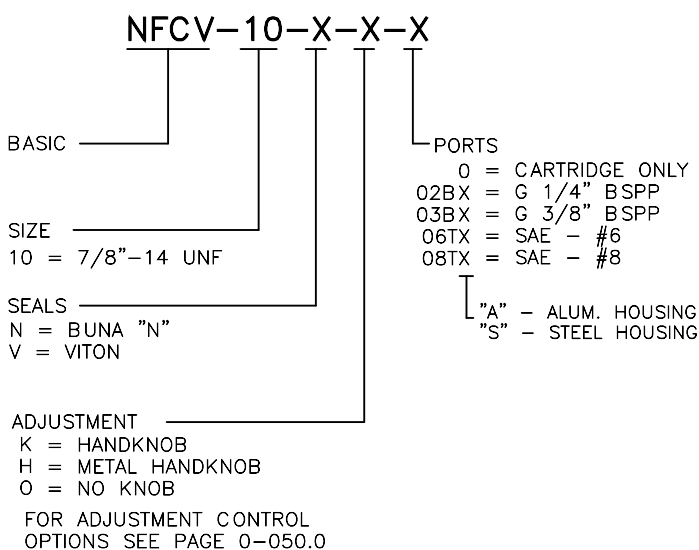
NFCV-10-X-X-X

BASIC

PORTS
0 = CARTRIDGE ONLY
02BX = G 1/4" BSPP
03BX = G 3/8" BSPP
06TX = SAE - #6
08TX = SAE - #8

"A" - ALUM. HOUSING
"S" - STEEL HOUSING

SIZE
10 = 7/8"-14 UNF

SEALS
N = BUNA "N"
V = VITON

ADJUSTMENT
K = HANDKNOB
H = METAL HANDKNOB
O = NO KNOB

FOR ADJUSTMENT CONTROL OPTIONS SEE PAGE 0-050.0